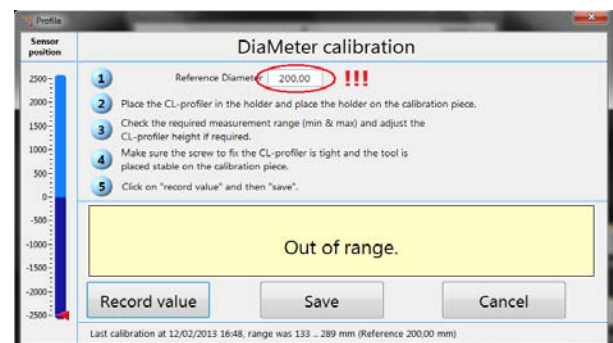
Profile

Sensor position

2500
2000
1500
1000
500
0
-500
-1000
-1500
-2000
-2500

DiaMeter calibration

1 Reference Diameter 200,00 !!!

2 Place the CL-profiler in the holder and place the holder on the calibration piece.

3 Check the required measurement range (min & max) and adjust the CL-profiler height if required.

4 Make sure the screw to fix the CL-profiler is tight and the tool is placed stable on the calibration piece.

5 Click on "record value" and then "save".

Out of range.

Record value

Save

Cancel

Last calibration at 12/02/2013 16:48, range was 133 .. 289 mm (Reference 200,00 mm)